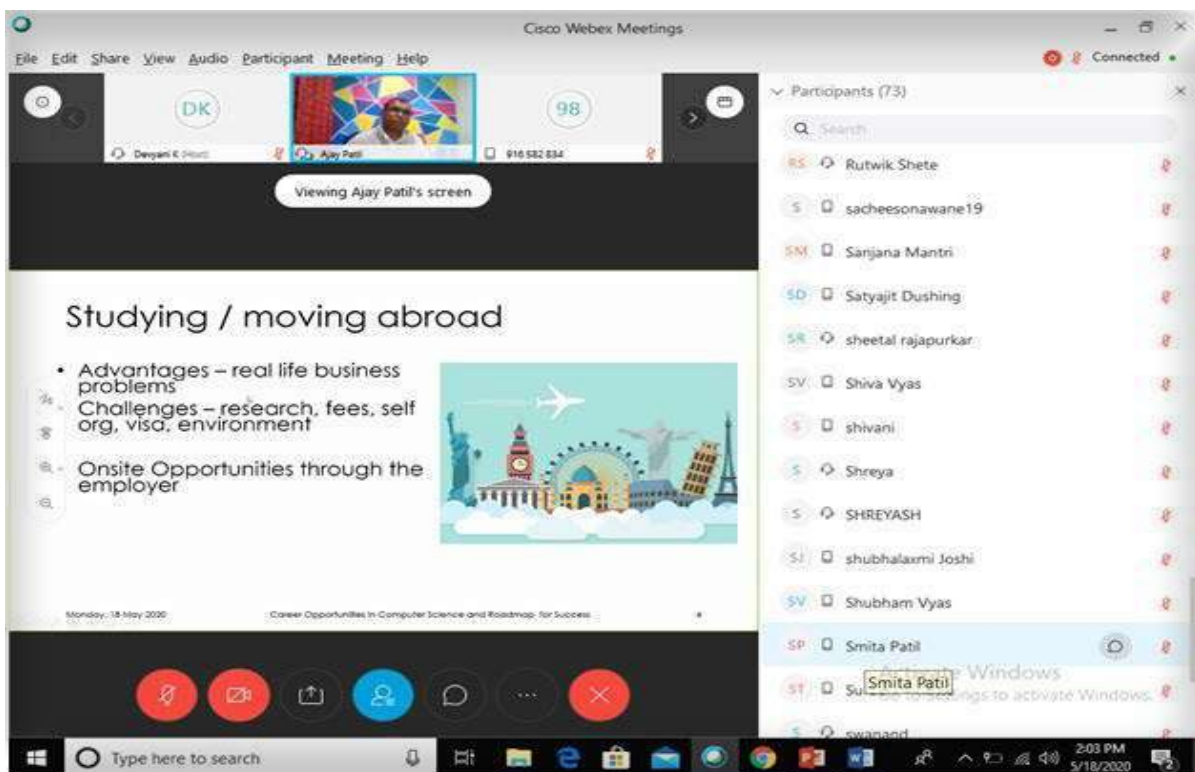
Cisco Webex Meetings

File Edit Share View Audio Participant Meeting Help

Connected

DK
Devyani K (Host)

Ajay Patil

98
916 582 834

Viewing Ajay Patil's screen

Studying / moving abroad

• Advantages – real life business problems
• Challenges – research, fees, self org, visa, environment
• Onsite Opportunities through the employer

Monday, 18 May 2020 Career Opportunities in Computer Science and Roadmap for Success

Participants (73)

Search

RS Rutwik Shete
S sacheesonawane19
SM Sanjana Mantri
SD Satyajit Dushing
SR sheetal rajapurkar
SV Shiva Vyas
S shivani
S Shreya
S SHREYASH
SJ shubhalaxmi Joshi
SV Shubham Vyas
SP Smita Patil
ST Su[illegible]
Smita Patil
Activate Windows
Go to Settings to activate Windows.
S swanand

Type here to search

2:03 PM
5/18/2020